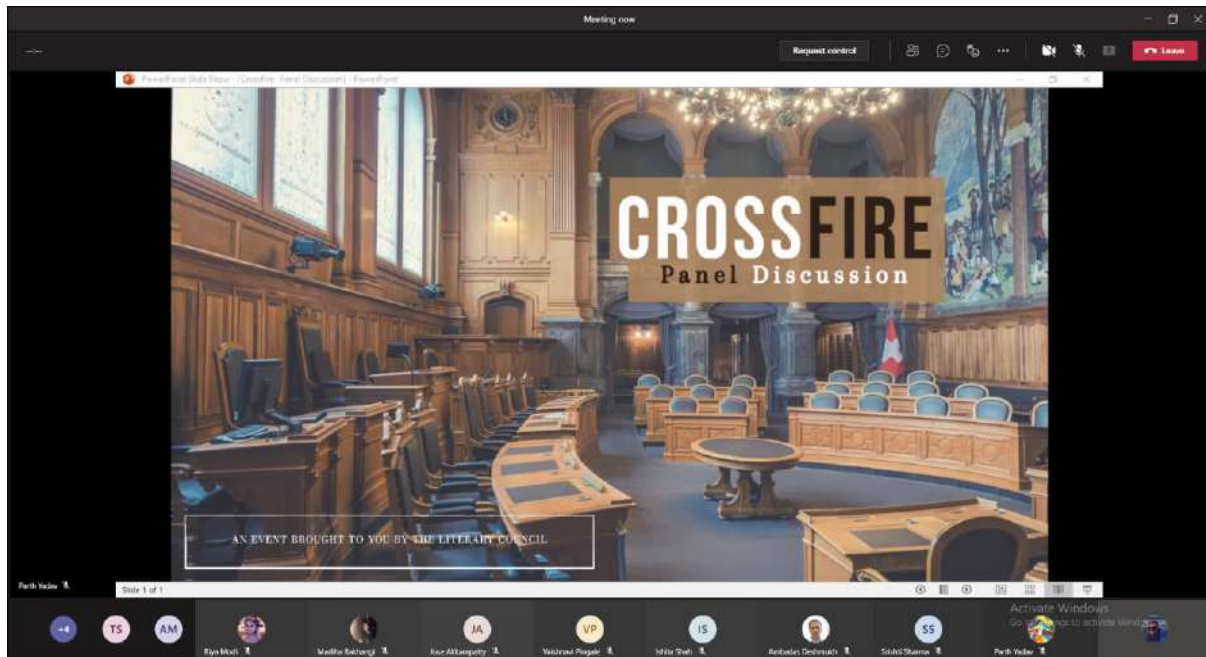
Meeting now

Request control

Leave

PowerPoint Slide Show - [Crossfire - Panel Discussion] - PowerPoint

CROSSFIRE
Panel Discussion

AN EVENT BROUGHT TO YOU BY THE LITERARY COUNCIL

Parth Yadav

Slide 1 of 1

+4 TS AM

Riya Modi

Madiha Rakhangi

Jaya Akkampeta

VP Vaishnavi Pingale

IS Ishita Shah

Ambadas Deshmukh

SS Srishti Sharma

Parth Yadav

Activate Windows
Go to Settings to activate Windows.